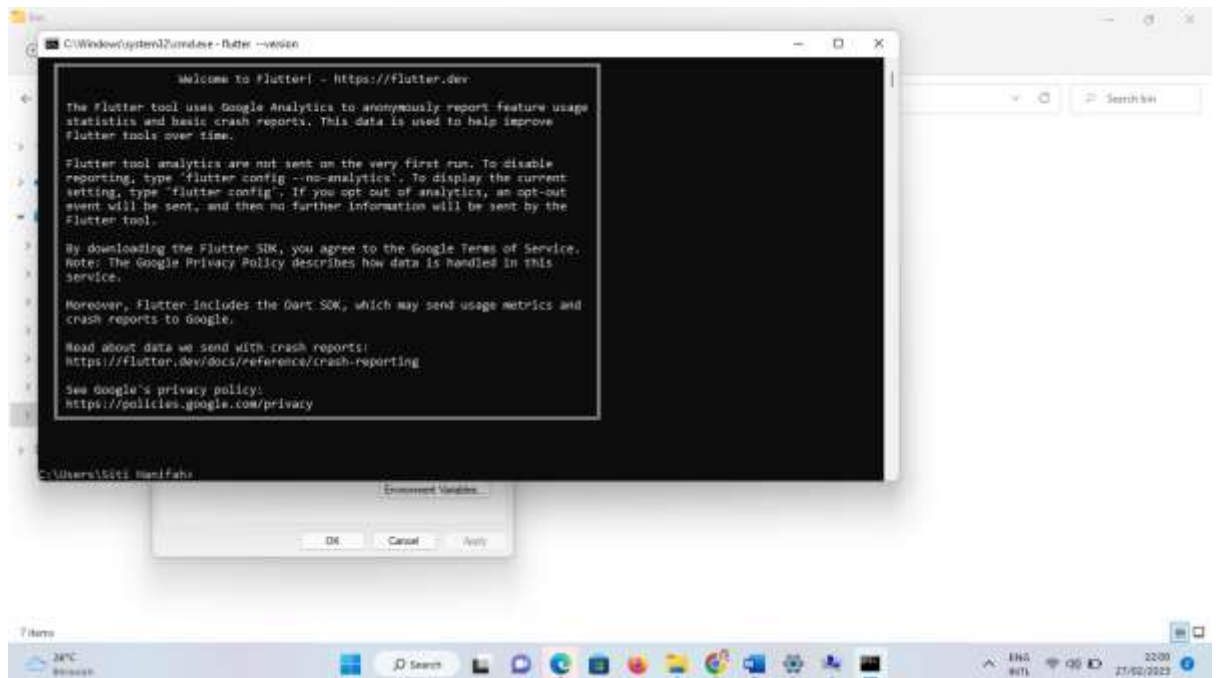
bin

C:\Windows\system32\cmd.exe - flutter --version

Welcome to Flutter! - https://flutter.dev

The Flutter tool uses Google Analytics to anonymously report feature usage statistics and basic crash reports. This data is used to help improve Flutter tools over time.

Flutter tool analytics are not sent on the very first run. To disable reporting, type 'flutter config --no-analytics'. To display the current setting, type 'flutter config'. If you opt out of analytics, an opt-out event will be sent, and then no further information will be sent by the Flutter tool.

By downloading the Flutter SDK, you agree to the Google Terms of Service. Note: The Google Privacy Policy describes how data is handled in this service.

Moreover, Flutter includes the Dart SDK, which may send usage metrics and crash reports to Google.

Read about data we send with crash reports:
https://flutter.dev/docs/reference/crash-reporting

See Google's privacy policy:
https://policies.google.com/privacy

C:\Users\Siti Hanifah>

Search bin

Environment Variables...

OK Cancel Apply

7 items

28°C
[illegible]

Search

ENG
INTL

22:00
27/02/2023